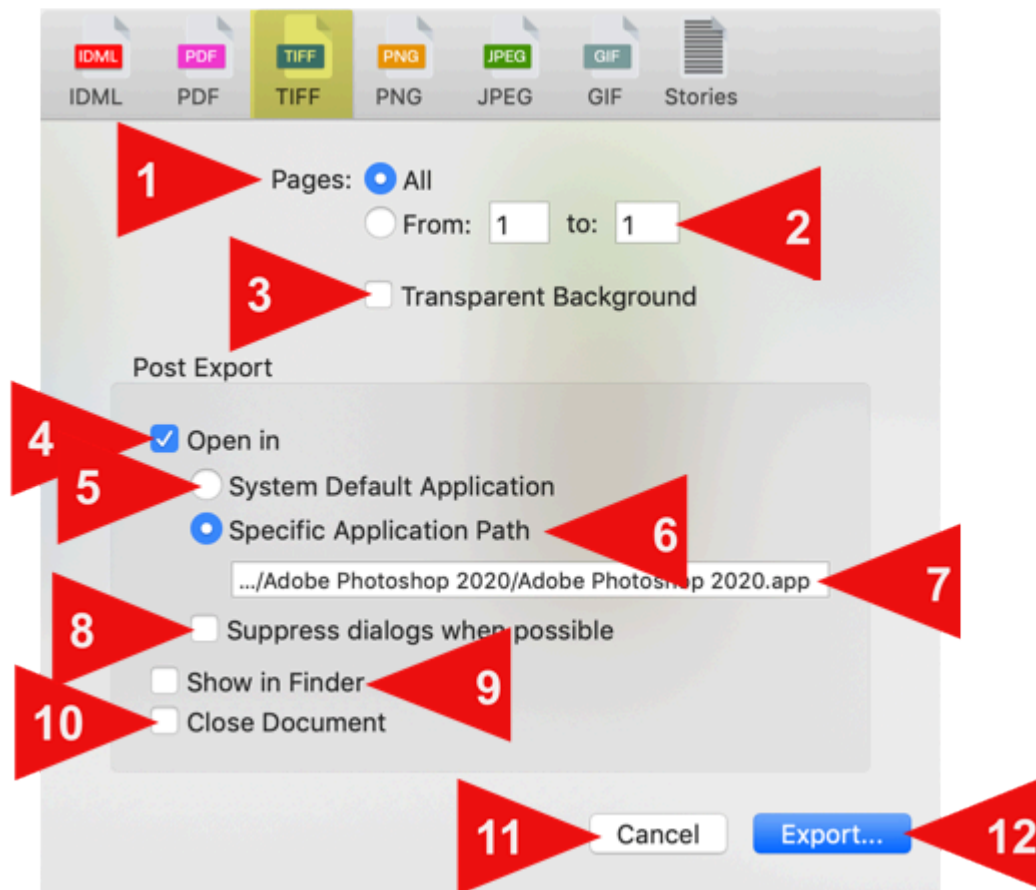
IDML IDML PDF PDF TIFF TIFF PNG PNG JPEG JPEG GIF GIF Stories

1 Pages: All

From: 1 to: 1 2

3 Transparent Background

Post Export

4 Open in

5 System Default Application

Specific Application Path 6

.../Adobe Photoshop 2020/Adobe Photoshop 2020.app 7

8 Suppress dialogs when possible

Show in Finder 9

10 Close Document

11 Cancel Export... 12